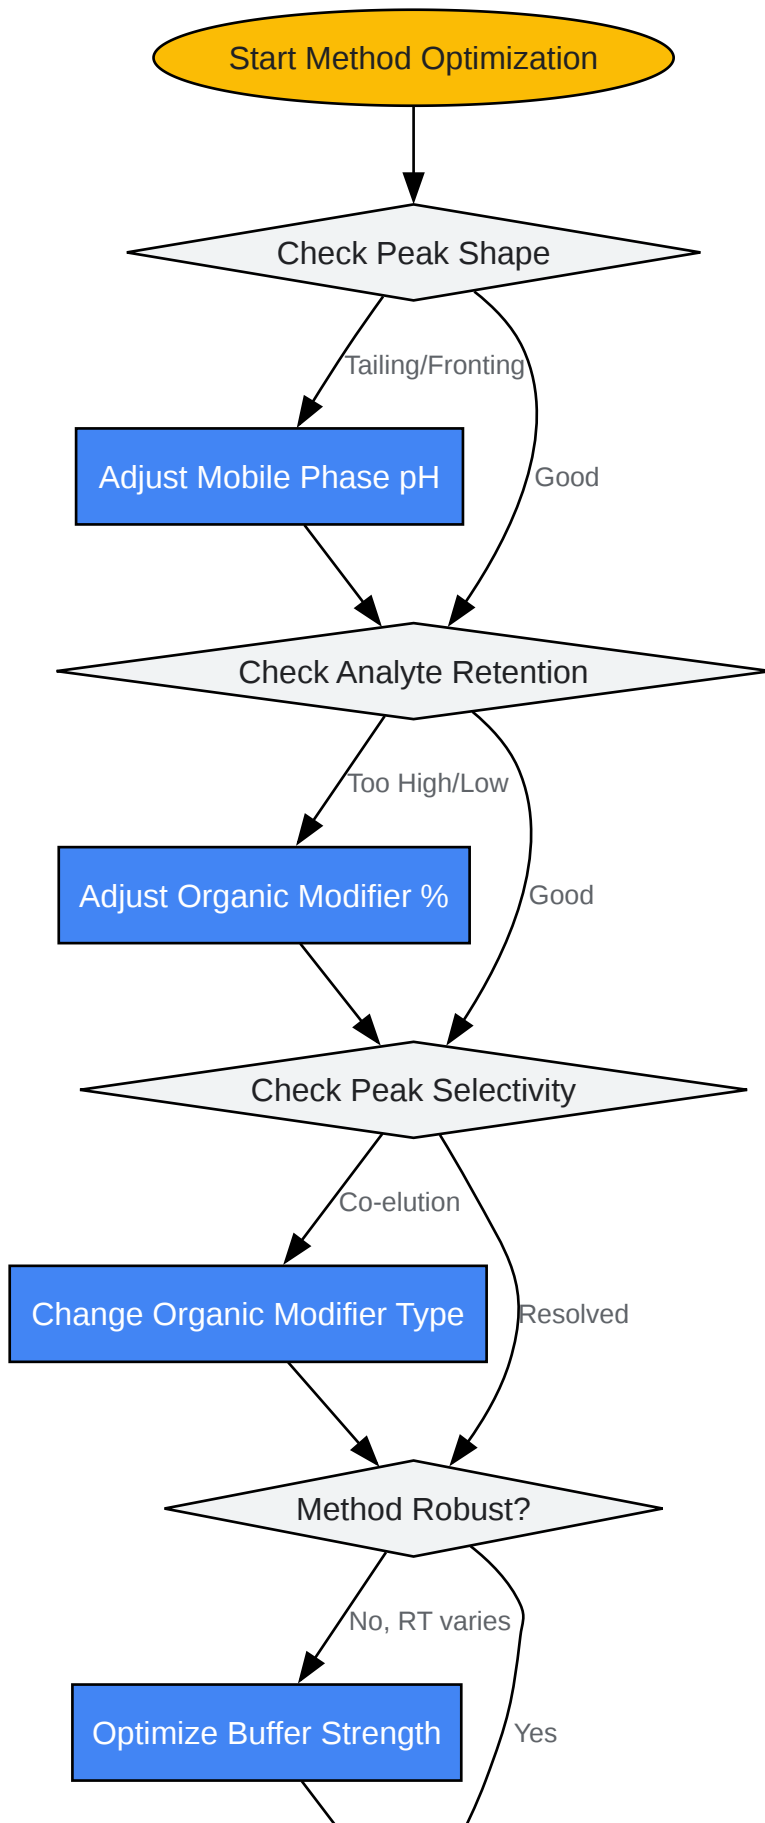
Start Method Optimization

Check Peak Shape

Tailing/Fronting

Good

Adjust Mobile Phase pH

Check Analyte Retention

Too High/Low

Good

Adjust Organic Modifier %

Check Peak Selectivity

Co-elution

Resolved

Change Organic Modifier Type

Method Robust?

No, RT varies

Yes

Optimize Buffer Strength